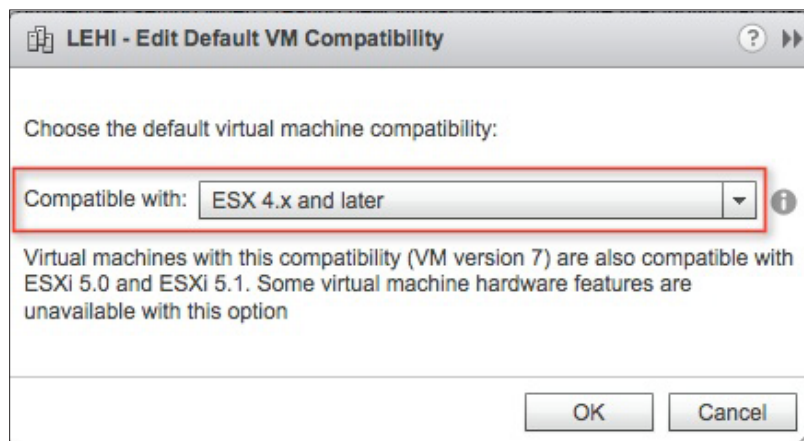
LEHI - Edit Default VM Compatibility

Choose the default virtual machine compatibility:

Compatible with: ESX 4.x and later

Virtual machines with this compatibility (VM version 7) are also compatible with ESXi 5.0 and ESXi 5.1. Some virtual machine hardware features are unavailable with this option

OK Cancel